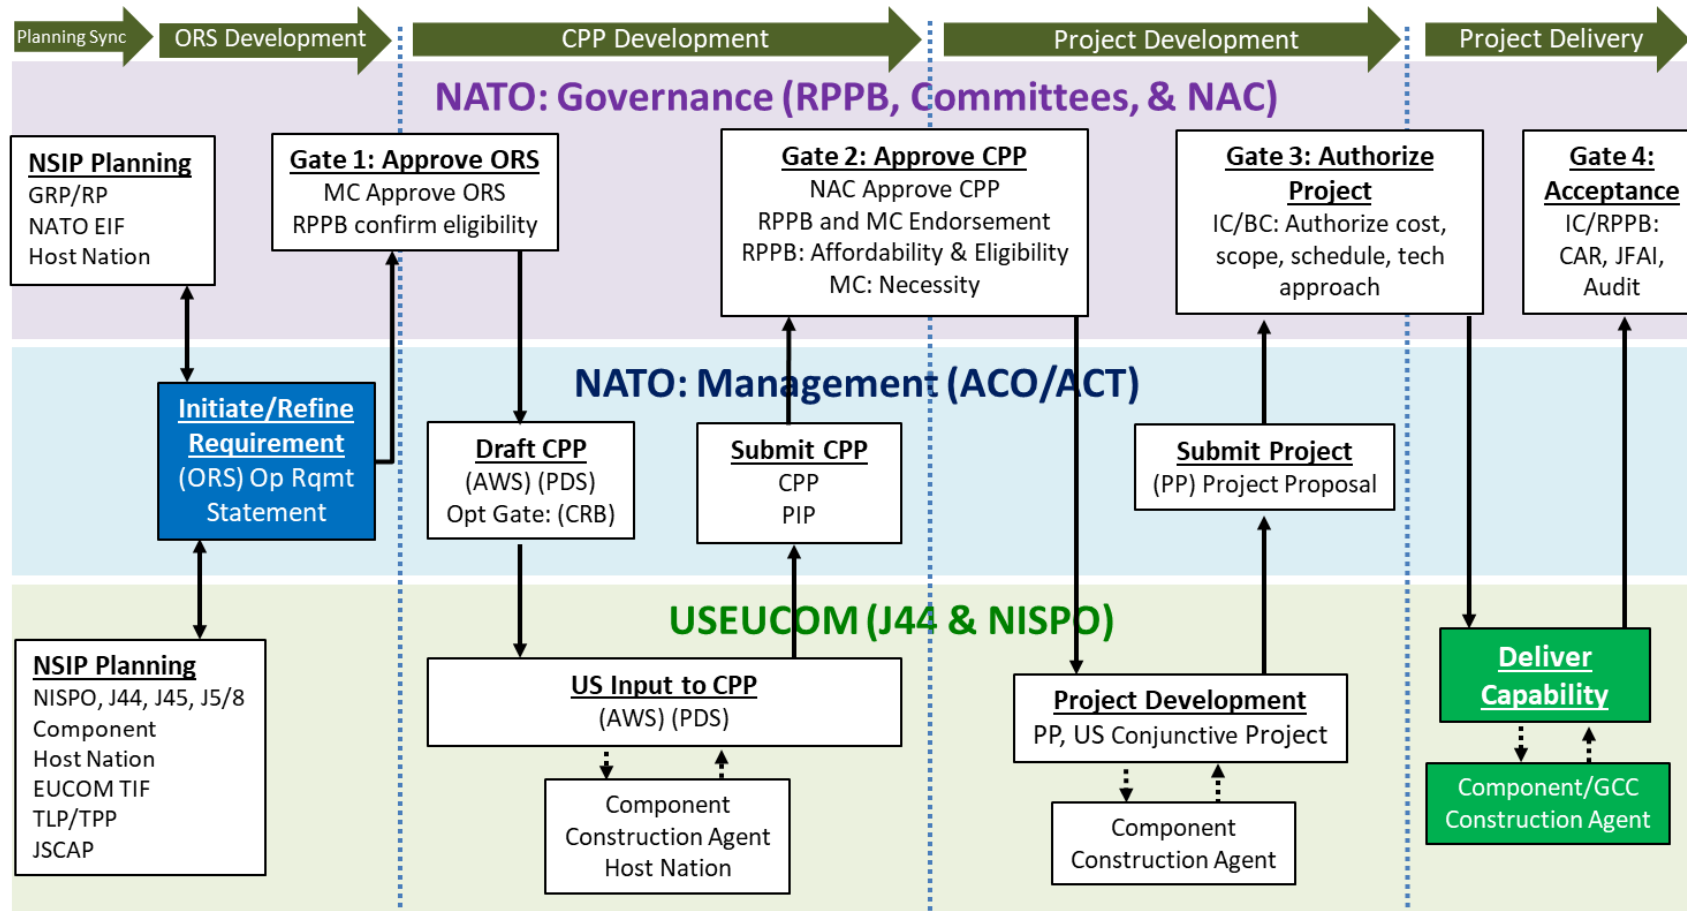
Planning Sync

ORS Development

CPP Development

Project Development

Project Delivery

NATO: Governance (RPPB, Committees, & NAC)

NSIP Planning
GRP/RP
NATO EIF
Host Nation

Gate 1: Approve ORS
MC Approve ORS
RPPB confirm eligibility

Gate 2: Approve CPP
NAC Approve CPP
RPPB and MC Endorsement
RPPB: Affordability & Eligibility
MC: Necessity

Gate 3: Authorize Project
IC/BC: Authorize cost, scope, schedule, tech approach

Gate 4: Acceptance
IC/RPPB: CAR, JFAI, Audit

NATO: Management (ACO/ACT)

Initiate/Refine Requirement
(ORS) Op Rqmt Statement

Draft CPP
(AWS) (PDS)
Opt Gate: (CRB)

Submit CPP
CPP
PIP

Submit Project
(PP) Project Proposal

USEUCOM (J44 & NISPO)

NSIP Planning
NISPO, J44, J45, J5/8
Component
Host Nation
EUCOM TIF
TLP/TPP
JSCAP

US Input to CPP
(AWS) (PDS)

Component
Construction Agent
Host Nation

Project Development
PP, US Conjunctive Project

Component
Construction Agent

Deliver Capability

Component/GCC
Construction Agent